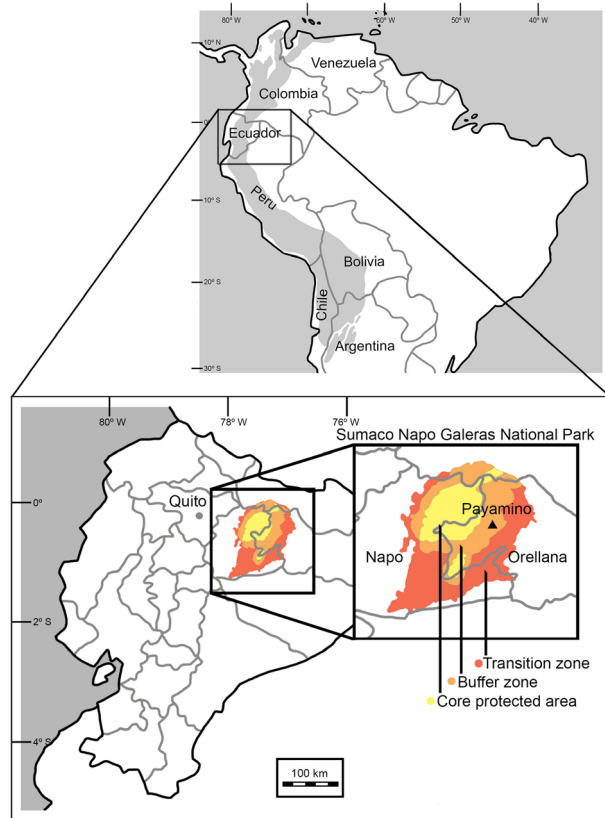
80° W
60° W
50° W
40° W
10° N
0°
10° S
20° S
30° S
Venezuela
Colombia
Ecuador
Peru
Bolivia
Chile
Argentina

80° W
78° W
76° W
Sumaco Napo Galeras National Park
0°
2° S
4° S
Quito
Payamino
Napo
Orellana
Transition zone
Buffer zone
Core protected area
100 km